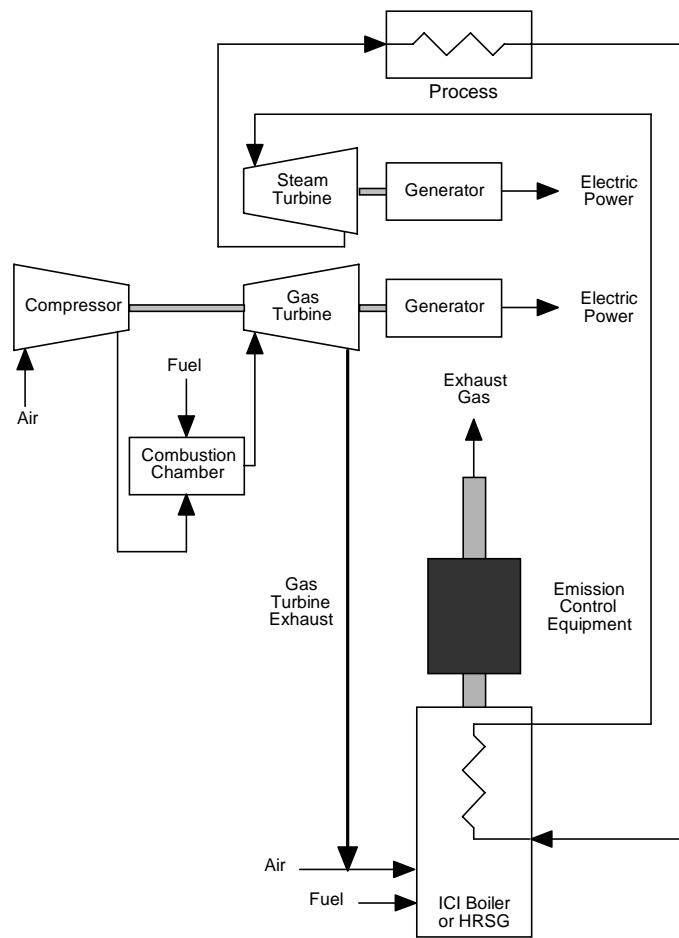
Process

Steam Turbine

Generator

Electric Power

Compressor

Gas Turbine

Generator

Electric Power

Fuel

Air

Combustion Chamber

Exhaust Gas

Gas Turbine Exhaust

Emission Control Equipment

Air

Fuel

ICI Boiler or HRSG